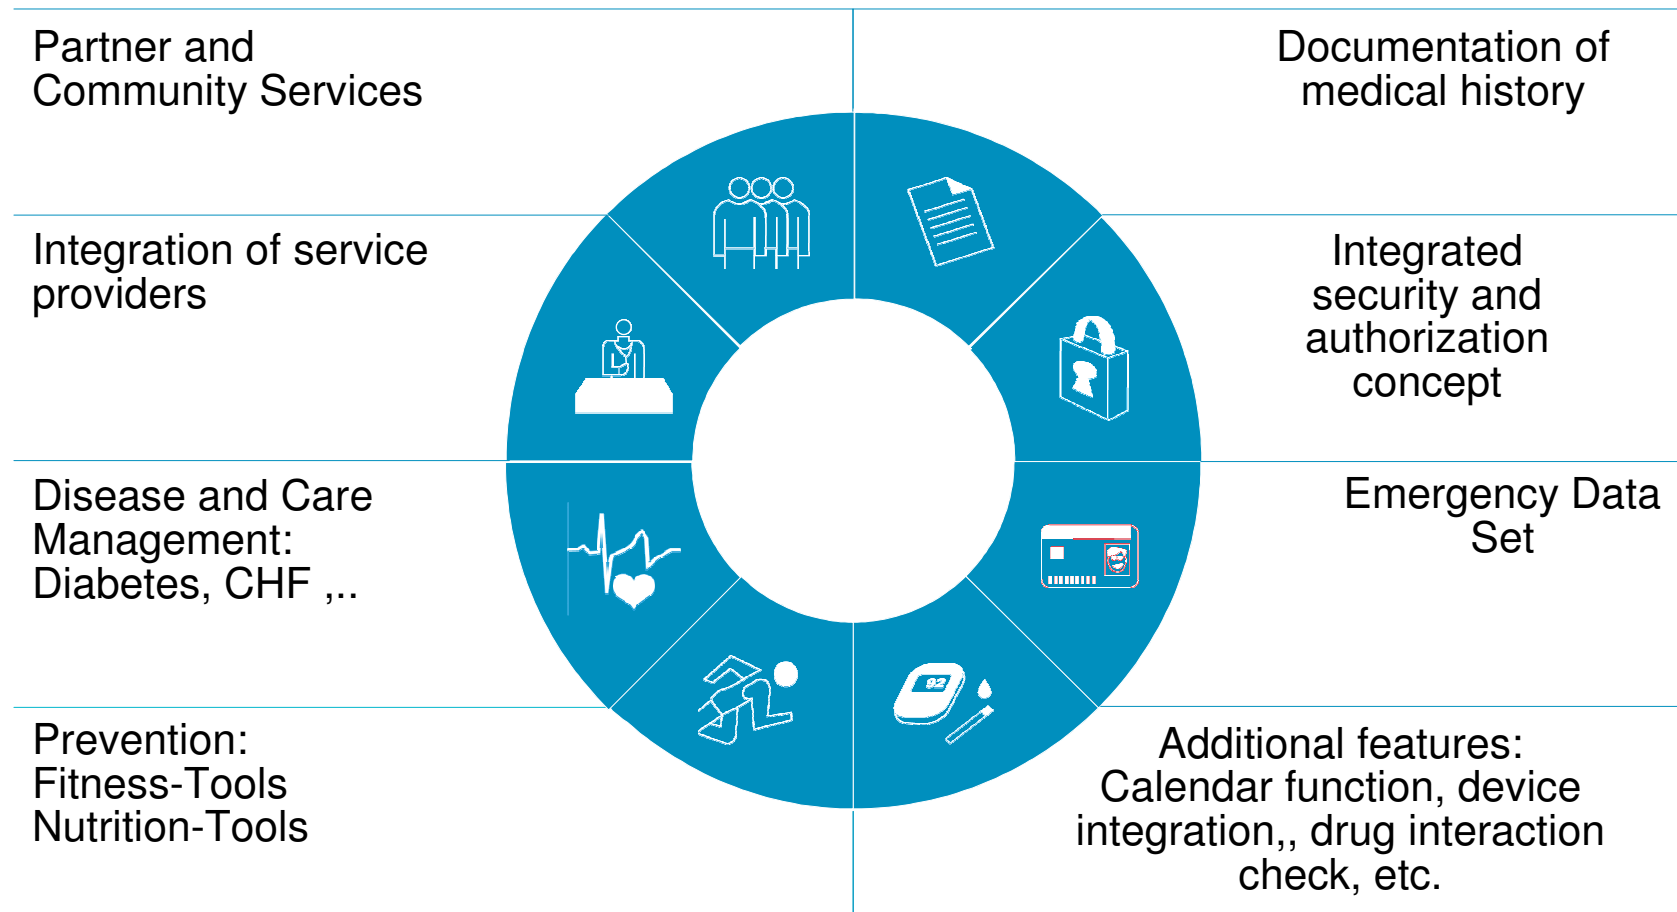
Partner and Community Services

Documentation of medical history

Integration of service providers

Integrated security and authorization concept

Disease and Care Management: Diabetes, CHF ,..

Emergency Data Set

Prevention: Fitness-Tools Nutrition-Tools

Additional features: Calendar function, device integration,, drug interaction check, etc.

92